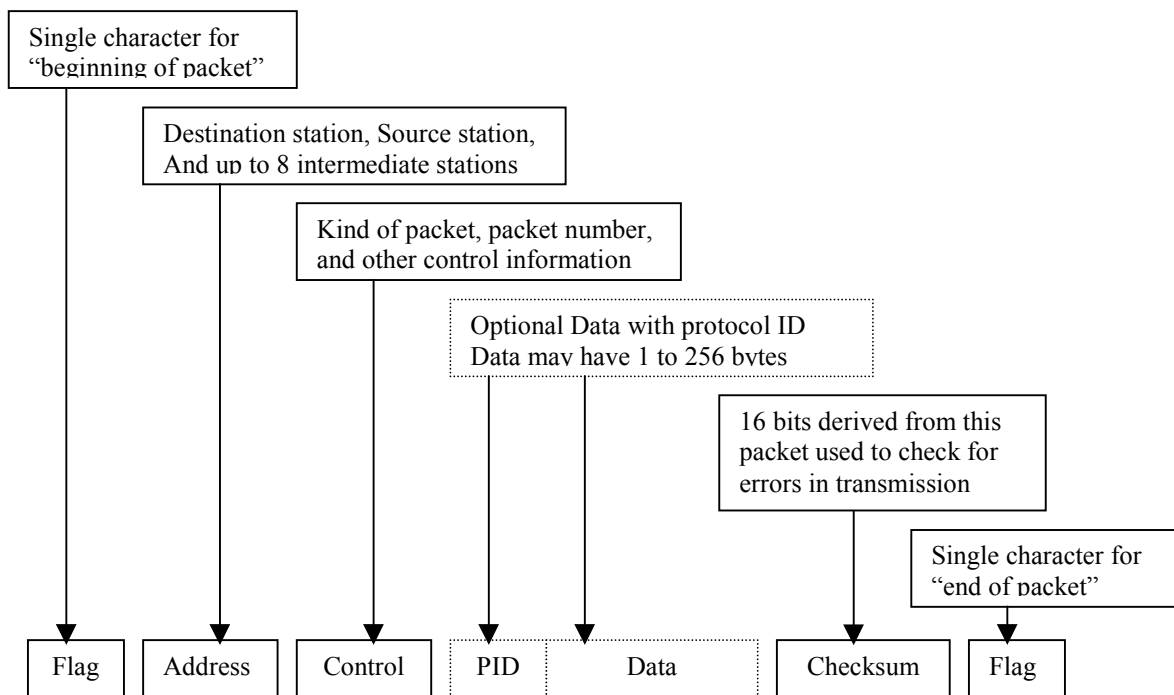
Single character for "beginning of packet"

Destination station, Source station, And up to 8 intermediate stations

Kind of packet, packet number, and other control information

Optional Data with protocol ID
Data may have 1 to 256 bytes

16 bits derived from this packet used to check for errors in transmission

Single character for "end of packet"

| Flag | Address | Control | PID | Data | Checksum | Flag |